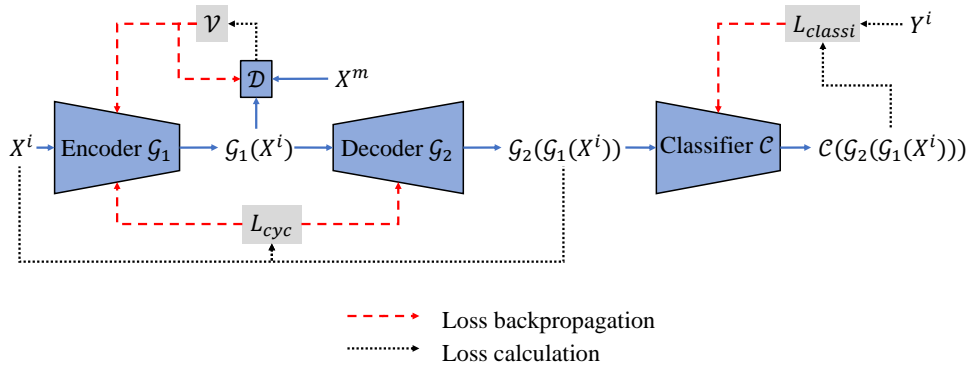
$\mathcal{V}$

$\mathcal{D}$

$X^m$

$L_{classi}$

$Y^i$

$X^i$

Encoder $\mathcal{G}_1$

$\mathcal{G}_1(X^i)$

Decoder $\mathcal{G}_2$

$\mathcal{G}_2(\mathcal{G}_1(X^i))$

Classifier $\mathcal{C}$

$\mathcal{C}(\mathcal{G}_2(\mathcal{G}_1(X^i)))$

$L_{cyc}$

Loss backpropagation

Loss calculation